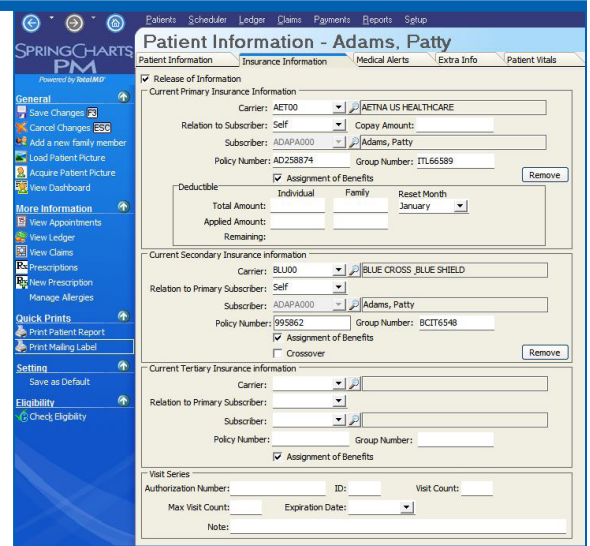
Patients Scheduler Ledger Claims Payments Reports Setup

SPRINGCHARTS PM
Powered by TotalMD

Patient Information - Adams, Patty

Patient Information | Insurance Information | Medical Alerts | Extra Info | Patient Vitals

General
Save Changes F8
Cancel Changes ESC
Add a new family member
Load Patient Picture
Acquire Patient Picture
View Dashboard

More Information
View Appointments
View Ledger
View Claims
Prescriptions
New Prescription
Manage Allergies

Quick Prints
Print Patient Report
Print Mailing Label

Setting
Save as Default

Eligibility
Check Eligibility

Release of Information

Current Primary Insurance Information
Carrier: AET00 AETNA US HEALTHCARE
Relation to Subscriber: Self Copay Amount:
Subscriber: ADAPA000 Adams, Patty
Policy Number: AD258874 Group Number: ITL66589
Assignment of Benefits
Remove

Deductible
Individual Family Reset Month
Total Amount: January
Applied Amount:
Remaining:

Current Secondary Insurance information
Carrier: BLU00 BLUE CROSS BLUE SHIELD
Relation to Primary Subscriber: Self
Subscriber: ADAPA000 Adams, Patty
Policy Number: 995862 Group Number: BCIT6548
Assignment of Benefits
Crossover
Remove

Current Tertiary Insurance information
Carrier:
Relation to Primary Subscriber:
Subscriber:
Policy Number: Group Number:
Assignment of Benefits

Visit Series
Authorization Number: ID: Visit Count:
Max Visit Count: Expiration Date:
Note: